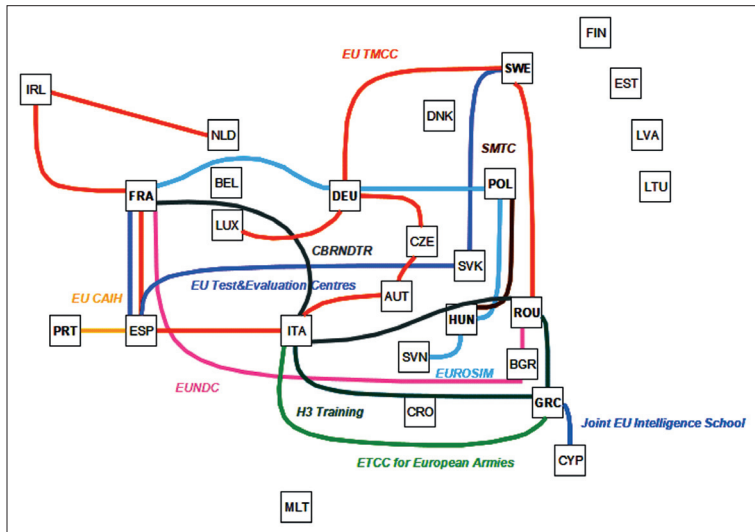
EU TMCC

FIN

SWE

IRL

EST

DNK

NLD

LVA

SMTC

BEL

LTU

FRA

DEU

POL

LUX

CZE

CBRNDTR

SVK

EU Test&Evaluation Centres

EU CAIH

AUT

ROU

HUN

PRT

ESP

ITA

SVN

BGR

EUROSIM

EUNDC

GRC

H3 Training

CRO

Joint EU Intelligence School

ETCC for European Armies

CYP

MLT